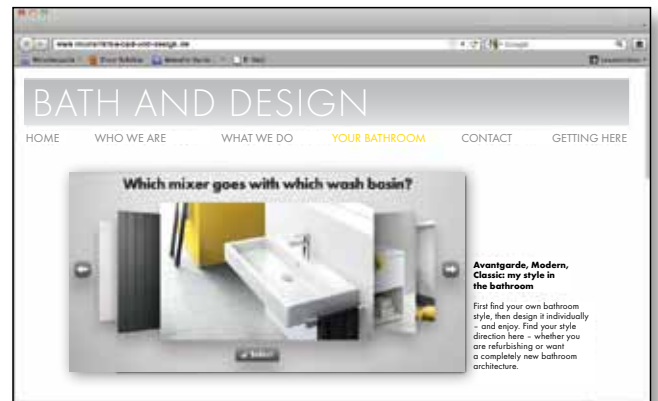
BATH AND DESIGN

HOME WHO WE ARE WHAT WE DO YOUR BATHROOM CONTACT GETTING HERE

Which mixer goes with which wash basin?

Avantgarde, Modern, Classic: my style in the bathroom

First find your own bathroom style, then design it individually – and enjoy. Find your style direction here – whether you are refurbishing or want a completely new bathroom architecture.

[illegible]